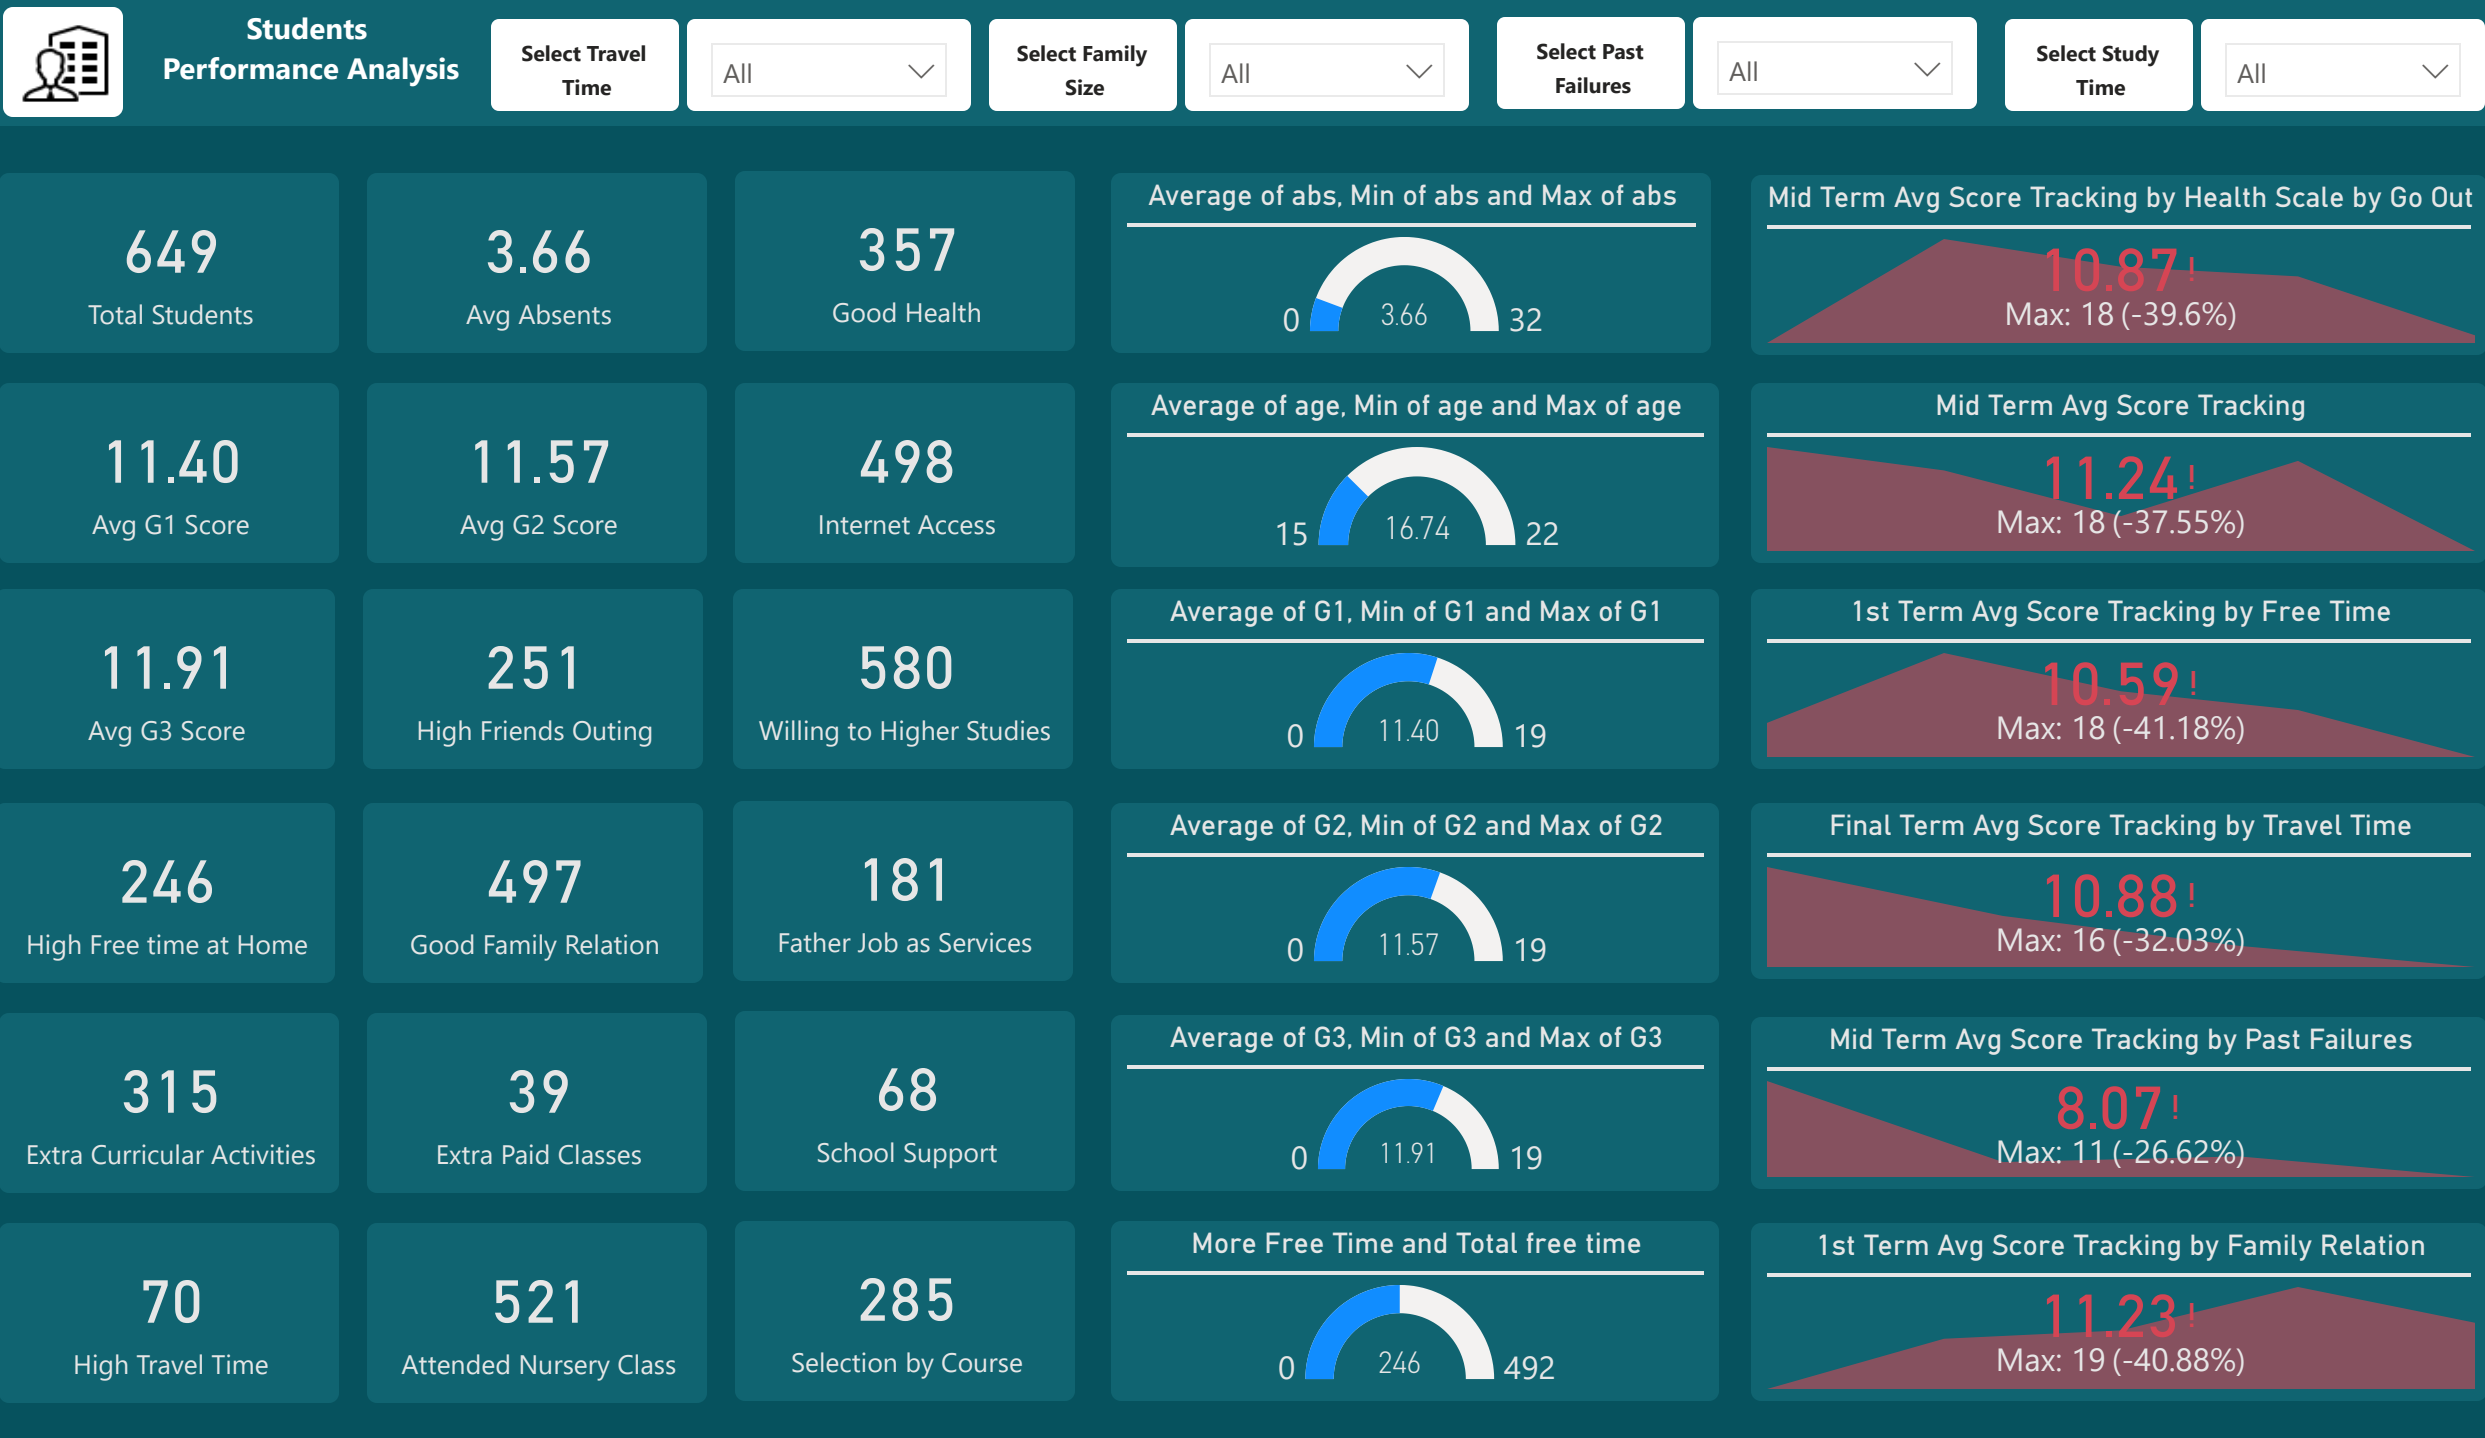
Students Performance Analysis

Select Travel Time
All

Select Family Size
All

Select Past Failures
All

Select Study Time
All

649
Total Students

3.66
Avg Absents

357
Good Health

Average of abs, Min of abs and Max of abs
0 3.66 32

Mid Term Avg Score Tracking by Health Scale by Go Out
10.87!
Max: 18 (-39.6%)

11.40
Avg G1 Score

11.57
Avg G2 Score

498
Internet Access

Average of age, Min of age and Max of age
15 16.74 22

Mid Term Avg Score Tracking
11.24!
Max: 18 (-37.55%)

11.91
Avg G3 Score

251
High Friends Outing

580
Willing to Higher Studies

Average of G1, Min of G1 and Max of G1
0 11.40 19

1st Term Avg Score Tracking by Free Time
10.59!
Max: 18 (-41.18%)

246
High Free time at Home

497
Good Family Relation

181
Father Job as Services

Average of G2, Min of G2 and Max of G2
0 11.57 19

Final Term Avg Score Tracking by Travel Time
10.88!
Max: 16 (-32.03%)

315
Extra Curricular Activities

39
Extra Paid Classes

68
School Support

Average of G3, Min of G3 and Max of G3
0 11.91 19

Mid Term Avg Score Tracking by Past Failures
8.07!
Max: 11 (-26.62%)

70
High Travel Time

521
Attended Nursery Class

285
Selection by Course

More Free Time and Total free time
0 246 492

1st Term Avg Score Tracking by Family Relation
11.23!
Max: 19 (-40.88%)